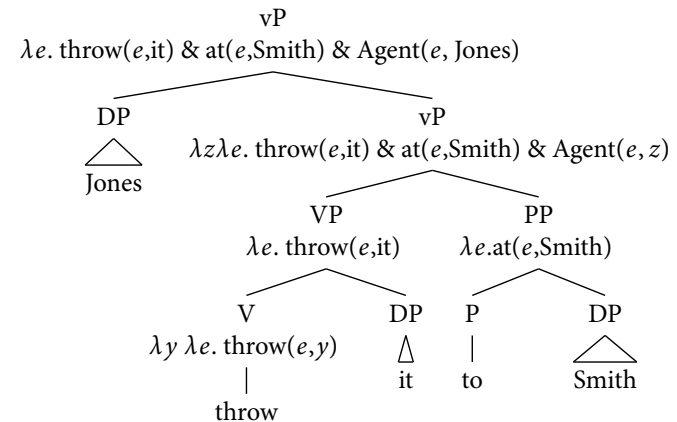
vP
$\lambda e$. throw($e$,it) & at($e$,Smith) & Agent($e$, Jones)

DP
Jones

vP
$\lambda z \lambda e$. throw($e$,it) & at($e$,Smith) & Agent($e$, $z$)

VP
$\lambda e$. throw($e$,it)

PP
$\lambda e$.at($e$,Smith)

V
$\lambda y$ $\lambda e$. throw($e$,$y$)
throw

DP
it

P
to

DP
Smith